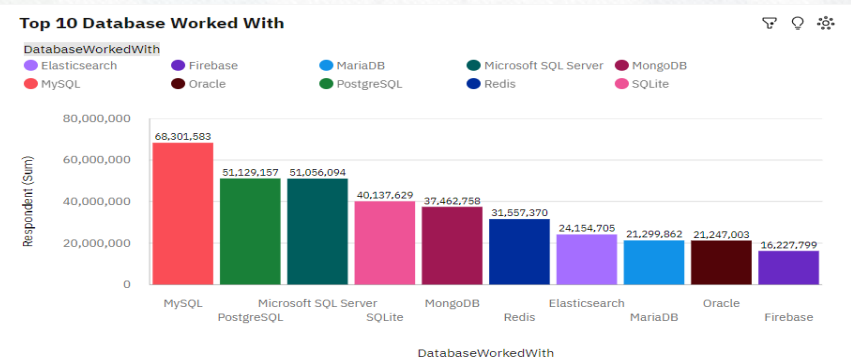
Top 10 Database Worked With

DatabaseWorkedWith

Elasticsearch
Firebase
MariaDB
Microsoft SQL Server
MongoDB
MySQL
Oracle
PostgreSQL
Redis
SQLite

80,000,000
60,000,000
40,000,000
20,000,000
0

Respondent (Sum)

68,301,583
51,129,157
51,056,094
40,137,629
37,462,758
31,557,370
24,154,705
21,299,862
21,247,003
16,227,799

MySQL
PostgreSQL
Microsoft SQL Server
SQLite
MongoDB
Redis
Elasticsearch
MariaDB
Oracle
Firebase

DatabaseWorkedWith